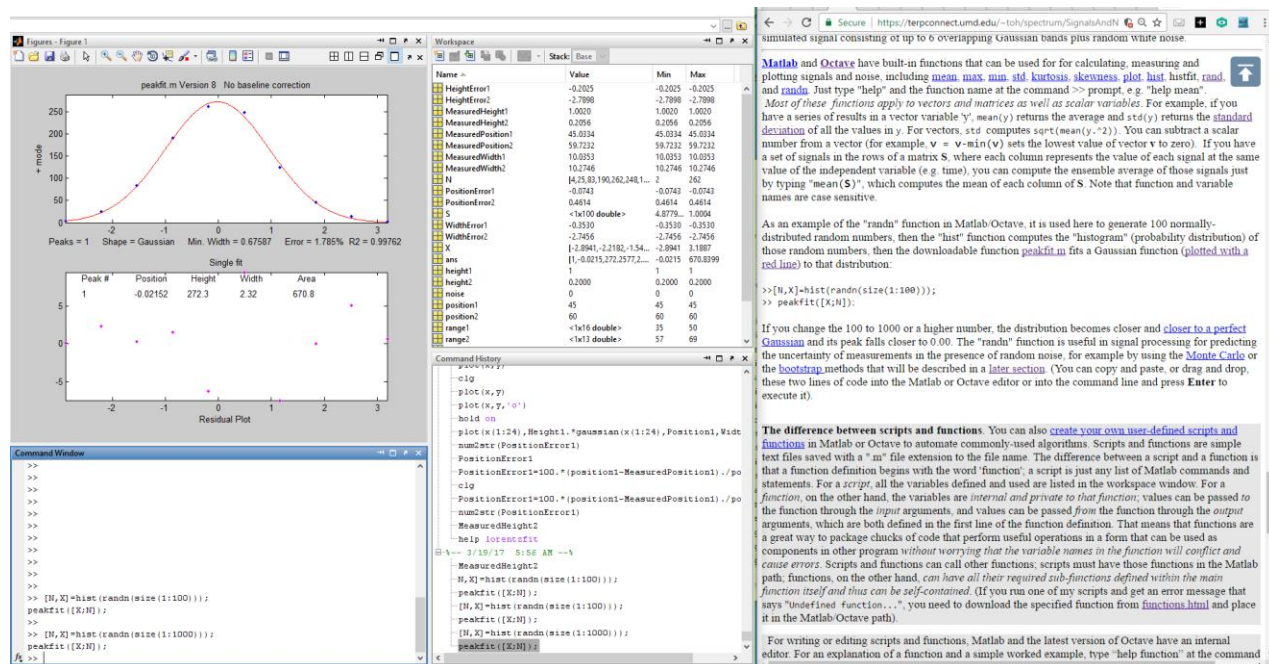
Figures - Figure 1

peakfit.m Version 8 No baseline correction

250
200
150
100
50
0

+ mode

-2 -1 0 1 2 3

Peaks = 1 Shape = Gaussian Min. Width = 0.67587 Error = 1.785% R2 = 0.99762

Single fit

| Peak # | Position | Height | Width | Area |
|---|---|---|---|---|
| 1 | -0.02152 | 272.3 | 2.32 | 670.8 |

5
0
-5

-2 -1 0 1 2 3

Residual Plot

Command Window

>>
>>
>>
>>
>>
>>
>>
>>
>>
>>
>> [N,X]=hist(randn(size(1:100)));
peakfit([X;N]);
>>
>> [N,X]=hist(randn(size(1:1000)));
peakfit([X;N]);
fx >>

Workspace

Stack: Base

| Name | Value | Min | Max |
|---|---|---|---|
| HeightError1 | -0.2025 | -0.2025 | -0.2025 |
| HeightError2 | -2.7898 | -2.7898 | -2.7898 |
| MeasuredHeight1 | 1.0020 | 1.0020 | 1.0020 |
| MeasuredHeight2 | 0.2056 | 0.2056 | 0.2056 |
| MeasuredPosition1 | 45.0334 | 45.0334 | 45.0334 |
| MeasuredPosition2 | 59.7232 | 59.7232 | 59.7232 |
| MeasuredWidth1 | 10.0353 | 10.0353 | 10.0353 |
| MeasuredWidth2 | 10.2746 | 10.2746 | 10.2746 |
| N | [4,25,83,190,262,248,1... | 2 | 262 |
| PositionError1 | -0.0743 | -0.0743 | -0.0743 |
| PositionError2 | 0.4614 | 0.4614 | 0.4614 |
| S | <1x100 double> | 4.8779... | 1.0004 |
| WidthError1 | -0.3530 | -0.3530 | -0.3530 |
| WidthError2 | -2.7456 | -2.7456 | -2.7456 |
| X | [-2.8941,-2.2182,-1.54... | -2.8941 | 3.1887 |
| ans | [1,-0.0215,272.2577,2.... | -0.0215 | 670.8399 |
| height1 | 1 | 1 | 1 |
| height2 | 0.2000 | 0.2000 | 0.2000 |
| noise | 0 | 0 | 0 |
| position1 | 45 | 45 | 45 |
| position2 | 60 | 60 | 60 |
| range1 | <1x16 double> | 35 | 50 |
| range2 | <1x13 double> | 57 | 69 |

Command History

plot(x,y)
clg
plot(x,y)
plot(x,y,'o')
hold on
plot(x(1:24),Height1.*gaussian(x(1:24),Position1,Widt
num2str(PositionError1)
PositionError1
PositionError1=100.*(position1-MeasuredPosition1)./po
clg
PositionError1=100.*(position1-MeasuredPosition1)./po
num2str(PositionError1)
MeasuredHeight2
help lorentzfit
%-- 3/19/17 5:56 AM --%
MeasuredHeight2
N,X]=hist(randn(size(1:100)));
peakfit([X;N]);
[N,X]=hist(randn(size(1:100)));
peakfit([X;N]);
[N,X]=hist(randn(size(1:1000)));
peakfit([X;N]);

Secure | https://terpconnect.umd.edu/~toh/spectrum/SignalsAndN

simulated signal consisting of up to 6 overlapping Gaussian bands plus random white noise.

Matlab and Octave have built-in functions that can be used for calculating, measuring and plotting signals and noise, including mean, max, min, std, kurtosis, skewness, plot, hist, histfit, rand, and randn. Just type "help" and the function name at the command >> prompt, e.g. "help mean". Most of these functions apply to vectors and matrices as well as scalar variables. For example, if you have a series of results in a vector variable 'y', mean(y) returns the average and std(y) returns the standard deviation of all the values in y. For vectors, std computes sqrt(mean(y.^2)). You can subtract a scalar number from a vector (for example, v = v-min(v) sets the lowest value of vector v to zero). If you have a set of signals in the rows of a matrix S, where each column represents the value of each signal at the same value of the independent variable (e.g. time), you can compute the ensemble average of those signals just by typing "mean(S)", which computes the mean of each column of S. Note that function and variable names are case sensitive.

As an example of the "randn" function in Matlab/Octave, it is used here to generate 100 normally-distributed random numbers, then the "hist" function computes the "histogram" (probability distribution) of those random numbers, then the downloadable function peakfit.m fits a Gaussian function (plotted with a red line) to that distribution:

>>[N,X]=hist(randn(size(1:100)));
>> peakfit([X;N]);

If you change the 100 to 1000 or a higher number, the distribution becomes closer and closer to a perfect Gaussian and its peak falls closer to 0.00. The "randn" function is useful in signal processing for predicting the uncertainty of measurements in the presence of random noise, for example by using the Monte Carlo or the bootstrap methods that will be described in a later section. (You can copy and paste, or drag and drop, these two lines of code into the Matlab or Octave editor or into the command line and press Enter to execute it).

The difference between scripts and functions. You can also create your own user-defined scripts and functions in Matlab or Octave to automate commonly-used algorithms. Scripts and functions are simple text files saved with a ".m" file extension to the file name. The difference between a script and a function is that a function definition begins with the word 'function'; a script is just any list of Matlab commands and statements. For a script, all the variables defined and used are listed in the workspace window. For a function, on the other hand, the variables are internal and private to that function; values can be passed to the function through the input arguments, and values can be passed from the function through the output arguments, which are both defined in the first line of the function definition. That means that functions are a great way to package chucks of code that perform useful operations in a form that can be used as components in other program without worrying that the variable names in the function will conflict and cause errors. Scripts and functions can call other functions; scripts must have those functions in the Matlab path; functions, on the other hand, can have all their required sub-functions defined within the main function itself and thus can be self-contained. (If you run one of my scripts and get an error message that says "Undefined function...", you need to download the specified function from functions.html and place it in the Matlab/Octave path).

For writing or editing scripts and functions, Matlab and the latest version of Octave have an internal editor. For an explanation of a function and a simple worked example, type "help function" at the command